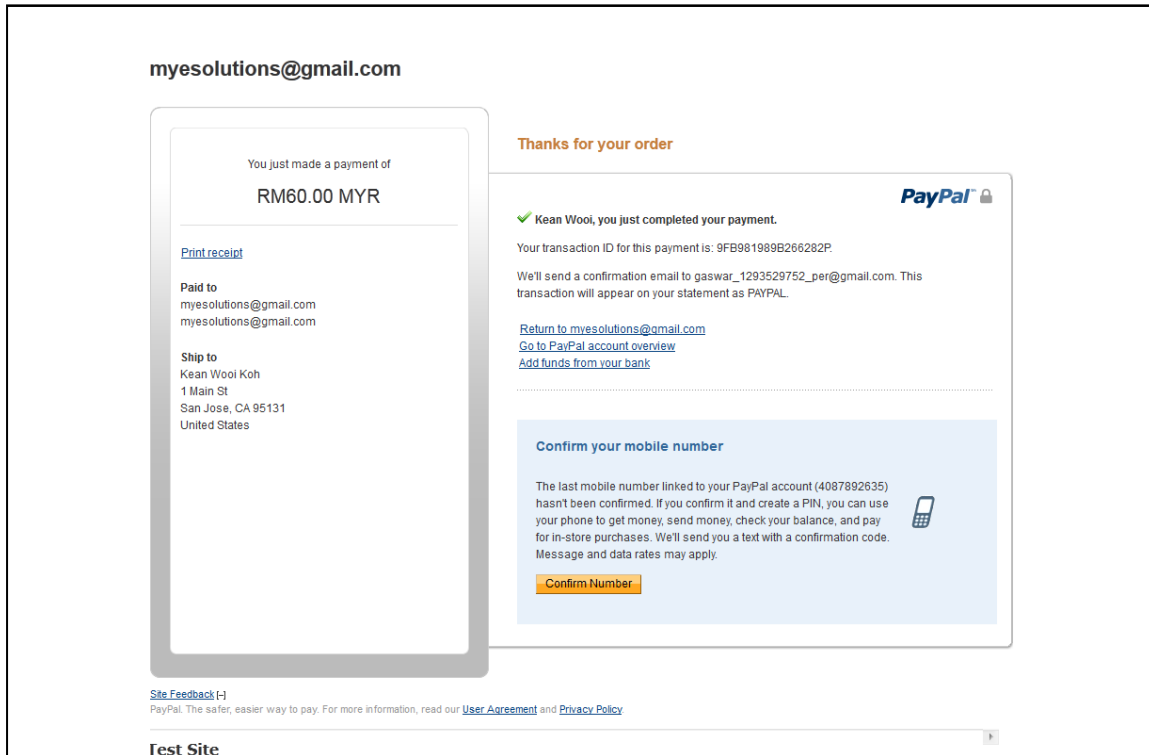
myesolutions@gmail.com

You just made a payment of

RM60.00 MYR

Print receipt

Paid to
myesolutions@gmail.com
myesolutions@gmail.com

Ship to
Kean Wooi Koh
1 Main St
San Jose, CA 95131
United States

Thanks for your order

PayPal

Kean Wooi, you just completed your payment.

Your transaction ID for this payment is: 9FB981989B266282P.

We'll send a confirmation email to gaswar_1293529752_per@gmail.com. This transaction will appear on your statement as PAYPAL.

Return to myesolutions@gmail.com
Go to PayPal account overview
Add funds from your bank

Confirm your mobile number

The last mobile number linked to your PayPal account (4087892635) hasn't been confirmed. If you confirm it and create a PIN, you can use your phone to get money, send money, check your balance, and pay for in-store purchases. We'll send you a text with a confirmation code. Message and data rates may apply.

Confirm Number

Site Feedback [-]
PayPal. The safer, easier way to pay. For more information, read our User Agreement and Privacy Policy

Test Site